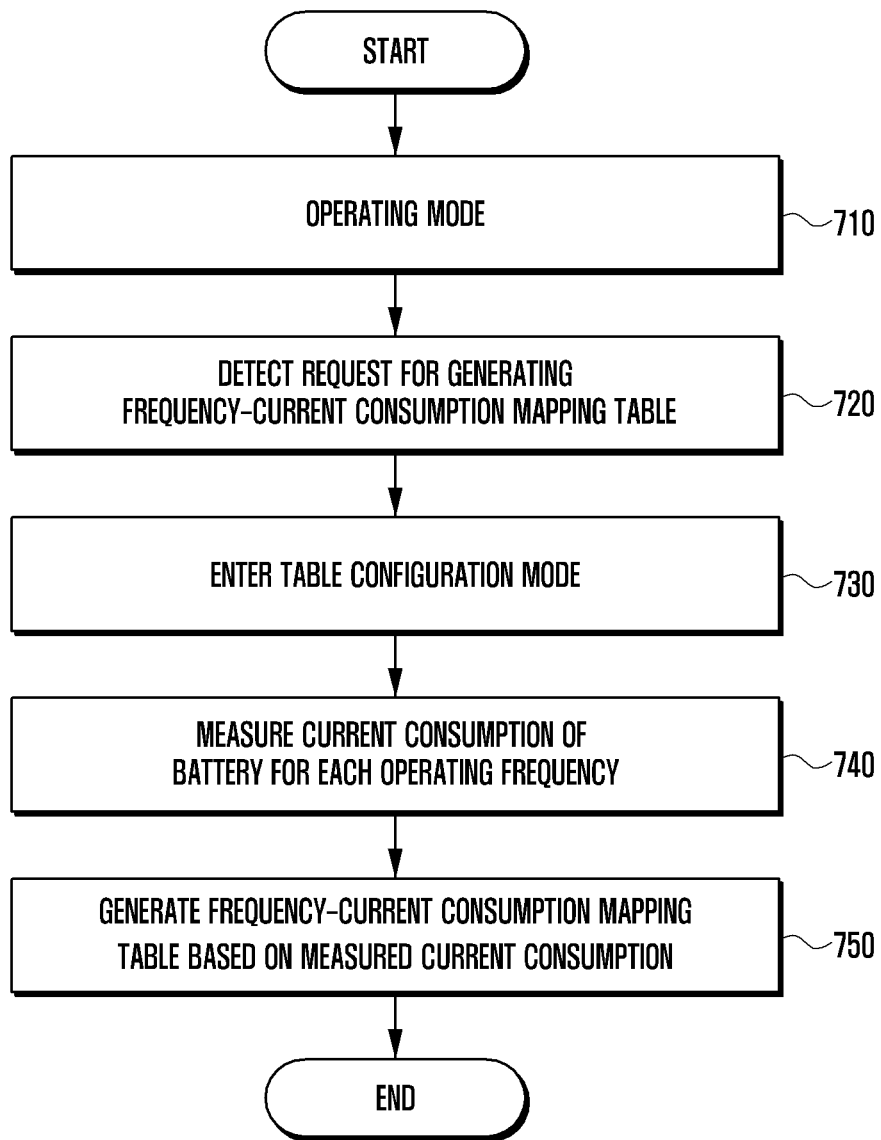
START

OPERATING MODE

710

DETECT REQUEST FOR GENERATING FREQUENCY-CURRENT CONSUMPTION MAPPING TABLE

720

ENTER TABLE CONFIGURATION MODE

730

MEASURE CURRENT CONSUMPTION OF BATTERY FOR EACH OPERATING FREQUENCY

740

GENERATE FREQUENCY-CURRENT CONSUMPTION MAPPING TABLE BASED ON MEASURED CURRENT CONSUMPTION

750

END